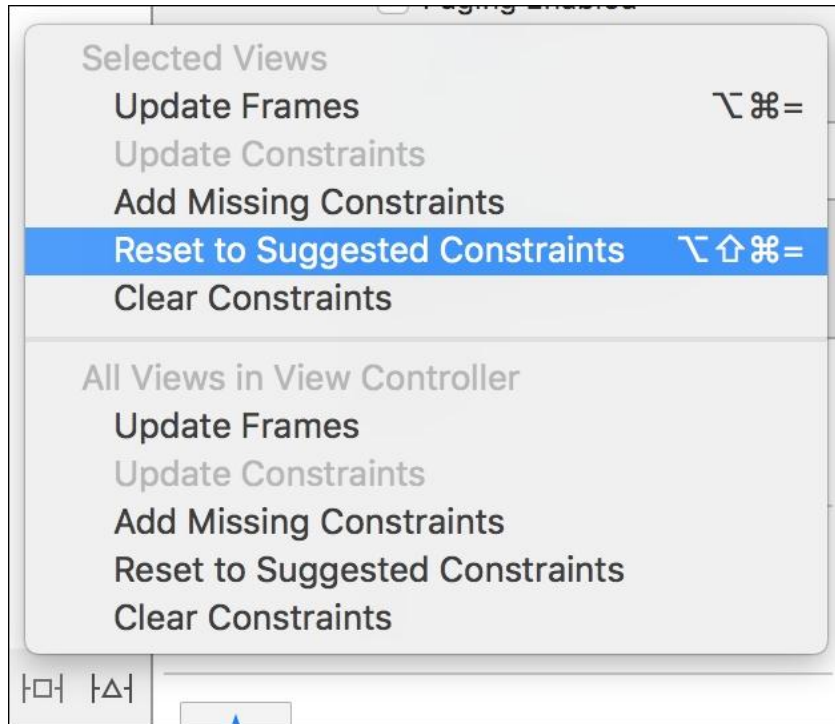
Paging Enabled

Selected Views
Update Frames ⌥⌘=
Update Constraints
Add Missing Constraints
Reset to Suggested Constraints ⌥⇧⌘=
Clear Constraints

All Views in View Controller
Update Frames
Update Constraints
Add Missing Constraints
Reset to Suggested Constraints
Clear Constraints